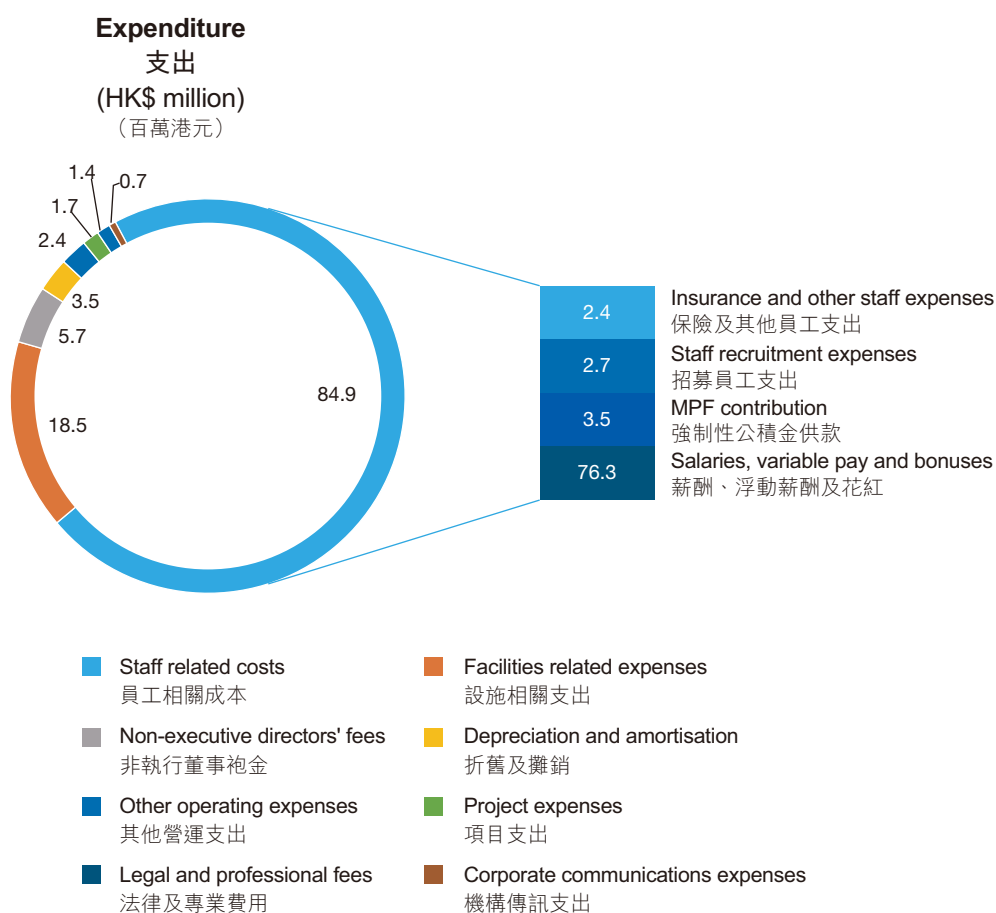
Expenditure
支出
(HK$ million)
(百萬港元)

1.4
0.7
1.7
2.4
3.5
5.7
18.5
84.9

2.4 Insurance and other staff expenses
保險及其他員工支出
2.7 Staff recruitment expenses
招募員工支出
3.5 MPF contribution
強制性公積金供款
76.3 Salaries, variable pay and bonuses
薪酬、浮動薪酬及花紅

Staff related costs
員工相關成本

Facilities related expenses
設施相關支出

Non-executive directors' fees
非執行董事袍金

Depreciation and amortisation
折舊及攤銷

Other operating expenses
其他營運支出

Project expenses
項目支出

Legal and professional fees
法律及專業費用

Corporate communications expenses
機構傳訊支出